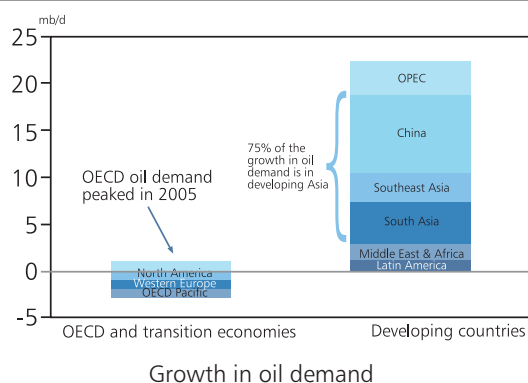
mb/d

25
20
15
10
5
0
-5

OECD oil demand peaked in 2005

North America
Western Europe
OECD Pacific

75% of the growth in oil demand is in developing Asia

OPEC
China
Southeast Asia
South Asia
Middle East & Africa
Latin America

OECD and transition economies
Developing countries

Growth in oil demand